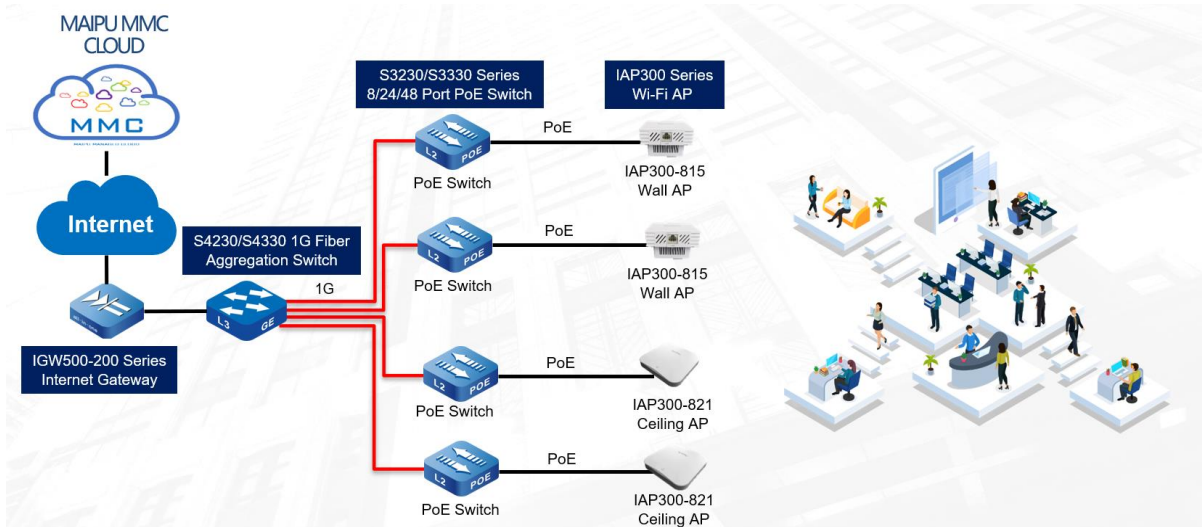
MAIPU MMC CLOUD

MMC

Internet

IGW500-200 Series Internet Gateway

S4230/S4330 1G Fiber Aggregation Switch

L3 GE

1G

S3230/S3330 Series 8/24/48 Port PoE Switch

IAP300 Series Wi-Fi AP

L2 POE

PoE Switch

PoE

IAP300-815 Wall AP

L2 POE

PoE Switch

PoE

IAP300-815 Wall AP

L2 POE

PoE Switch

PoE

IAP300-821 Ceiling AP

L2 POE

PoE Switch

PoE

IAP300-821 Ceiling AP